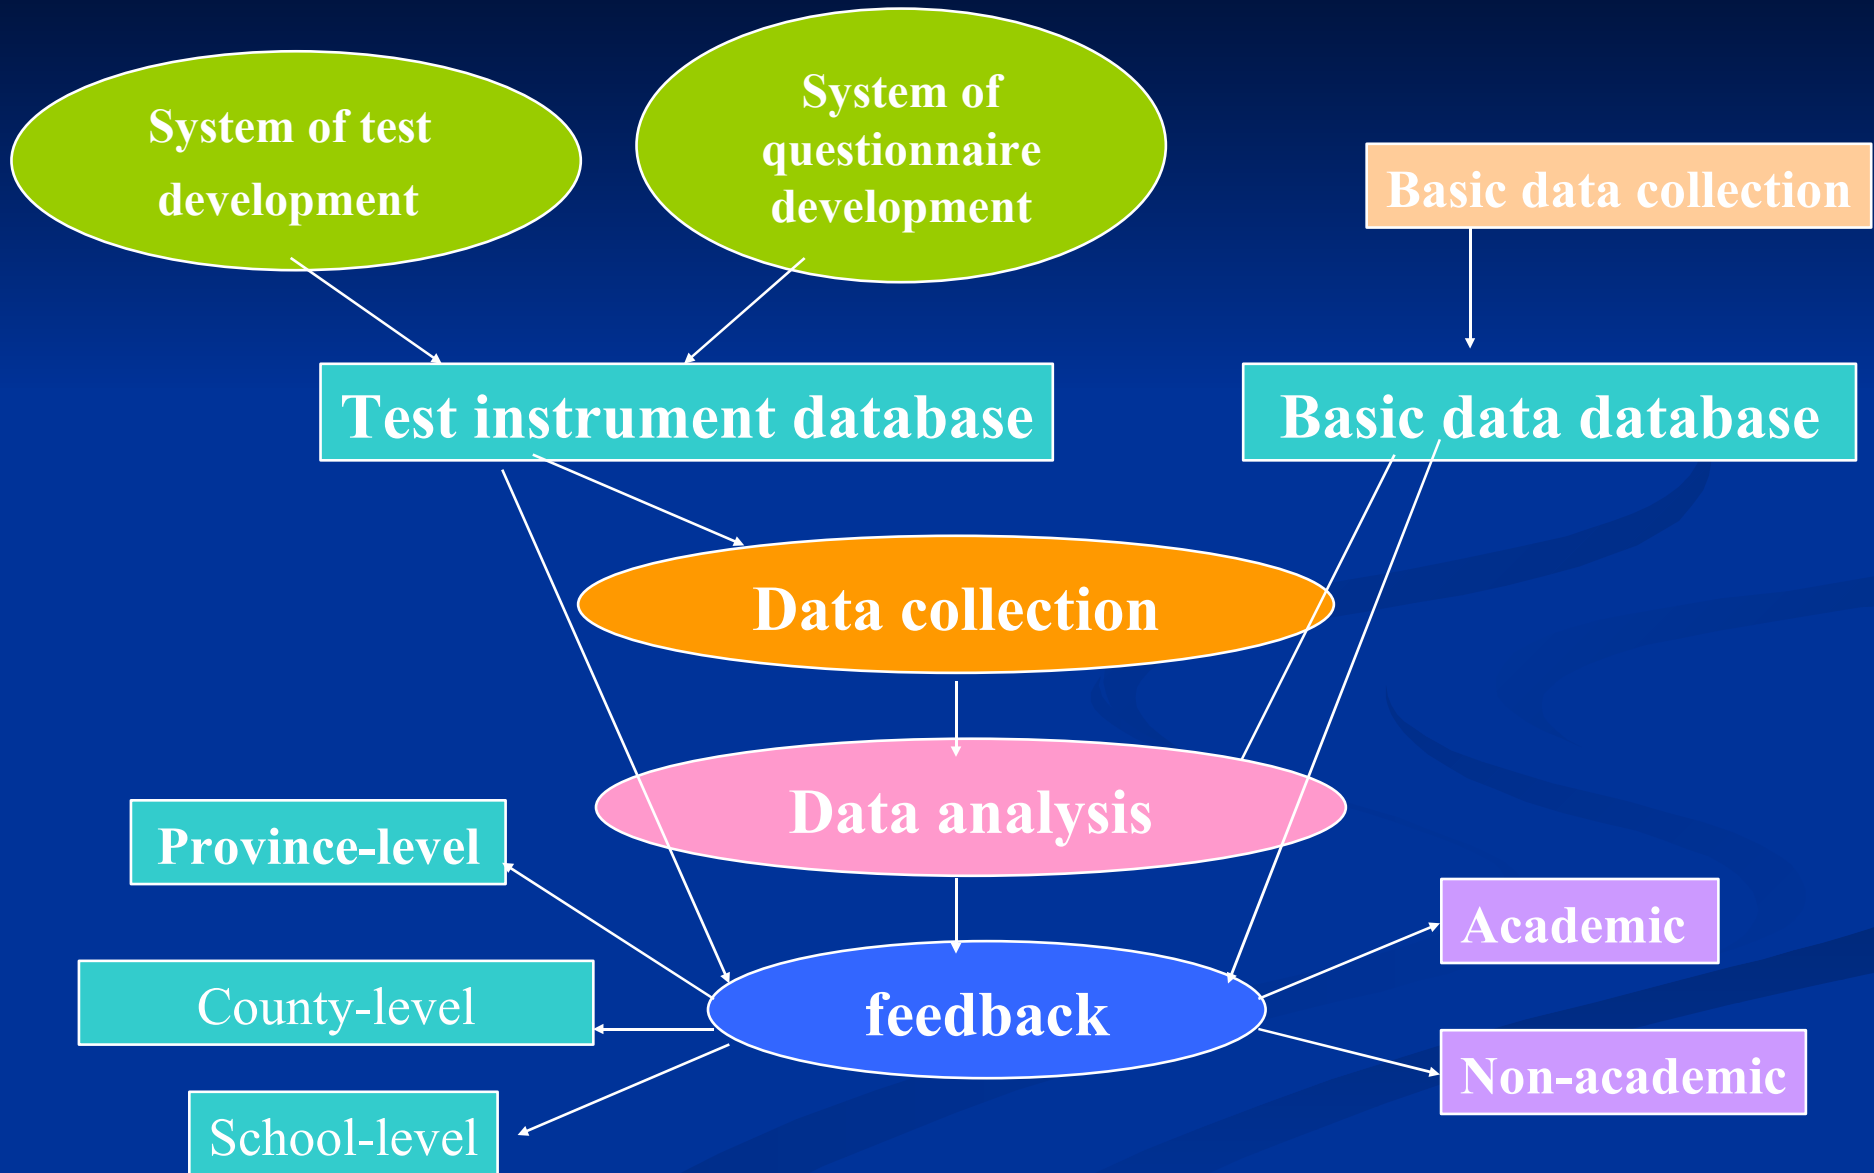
System of test development

System of questionnaire development

Basic data collection

Test instrument database

Basic data database

Data collection

Data analysis

Province-level

County-level

School-level

feedback

Academic

Non-academic